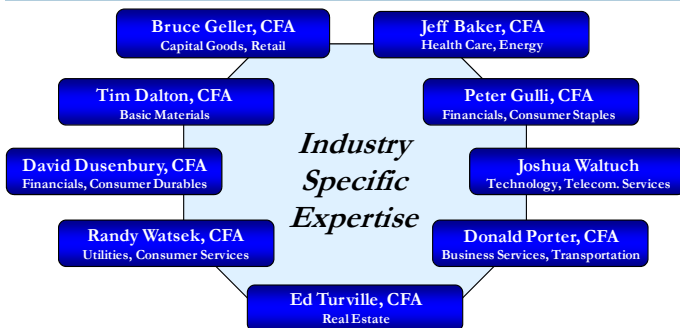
Bruce Geller, CFA
Capital Goods, Retail

Jeff Baker, CFA
Health Care, Energy

Tim Dalton, CFA
Basic Materials

Peter Gulli, CFA
Financials, Consumer Staples

Industry Specific Expertise

David Dusenbury, CFA
Financials, Consumer Durables

Joshua Waltuch
Technology, Telecom. Services

Randy Watsek, CFA
Utilities, Consumer Services

Donald Porter, CFA
Business Services, Transportation

Ed Turville, CFA
Real Estate